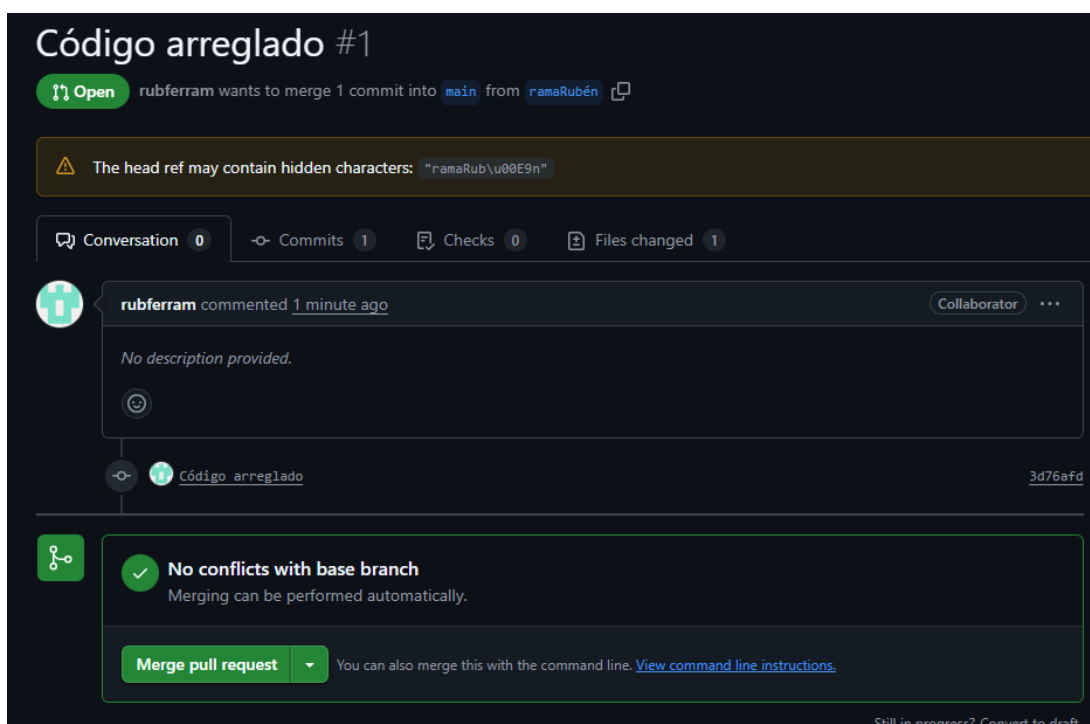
Código arreglado #1

Open rubferram wants to merge 1 commit into main from ramaRubén

The head ref may contain hidden characters: "ramaRub\u00E9n"

Conversation 0 Commits 1 Checks 0 Files changed 1

rubferram commented 1 minute ago Collaborator ···

No description provided.

Código arreglado 3d76afd

No conflicts with base branch
Merging can be performed automatically.

Merge pull request You can also merge this with the command line. View command line instructions.

Still in progress? Convert to draft